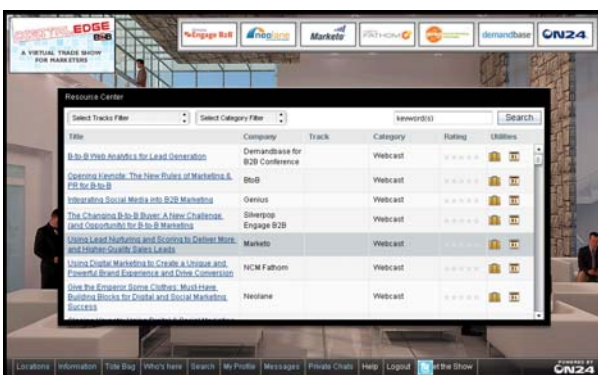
DIGITAL EDGE B-to-B
A VIRTUAL TRADE SHOW FOR MARKETERS

Engage B2B
neolane
Marketo
FATHOM
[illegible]
demandbase
ON24

Resource Center

Select Tracks Filter
Select Category Filter
keyword(s)
Search

| Title | Company | Track | Category | Rating | Utilities |
|---|---|---|---|---|---|
| B-to-B Web Analytics for Lead Generation | Demandbase for B2B Conference | | Webcast | | |
| Opening Keynote: The New Rules of Marketing & PR for B-to-B | BtoB | | Webcast | | |
| Integrating Social Media into B2B Marketing | Genius | | Webcast | | |
| The Changing B-to-B Buyer: A New Challenge (and Opportunity) for B-to-B Marketing | Silverpop Engage B2B | | Webcast | | |
| Using Lead Nurturing and Scoring to Deliver More and Higher-Quality Sales Leads | Marketo | | Webcast | | |
| Using Digital Marketing to Create a Unique and Powerful Brand Experience and Drive Conversion | NCM Fathom | | Webcast | | |
| Give the Emperor Some Clothes: Must-Have Building Blocks for Digital and Social Marketing Success | Neolane | | Webcast | | |

Locations | Information | Tote Bag | Who's here | Search | My Profile | Messages | Private Chats | Help | Logout | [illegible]et the Show

POWERED BY ON24